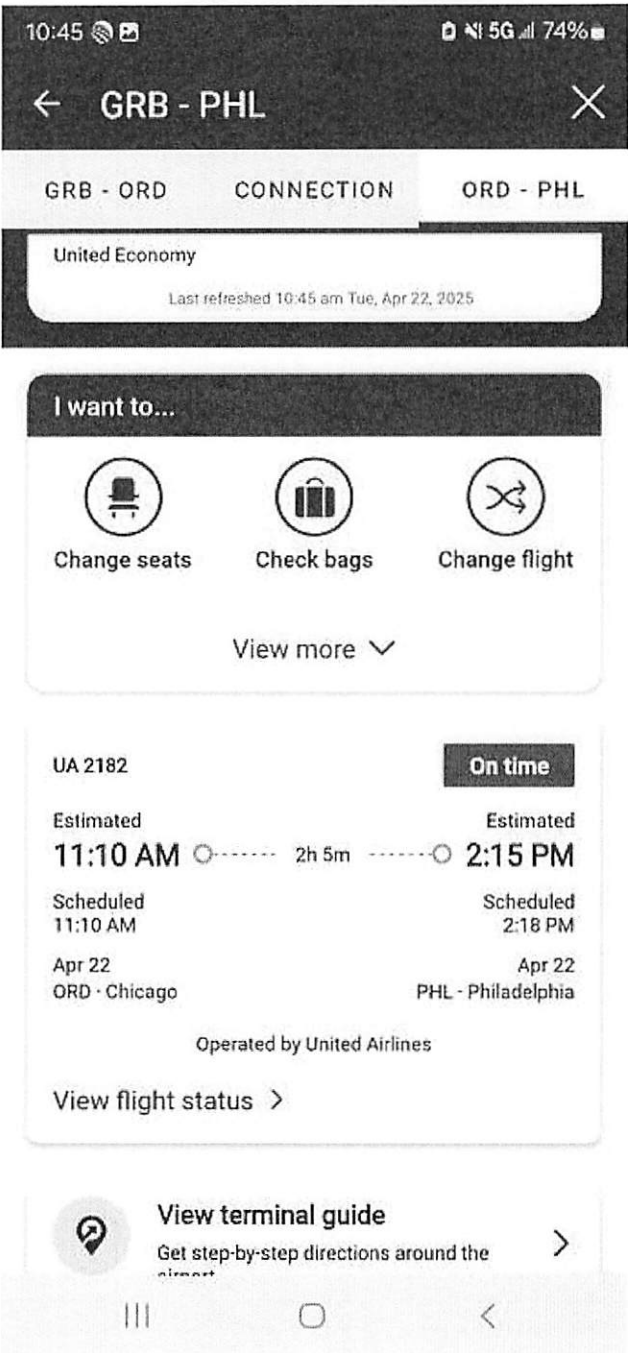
10:45 5G 74%

← GRB - PHL ×

GRB - ORD CONNECTION ORD - PHL

United Economy

Last refreshed 10:45 am Tue, Apr 22, 2025

I want to...

Change seats Check bags Change flight

View more ˅

UA 2182 On time

Estimated
11:10 AM
2h 5m
Estimated
2:15 PM

Scheduled
11:10 AM

Scheduled
2:18 PM

Apr 22
ORD · Chicago

Apr 22
PHL - Philadelphia

Operated by United Airlines

View flight status >

View terminal guide
Get step-by-step directions around the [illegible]
>